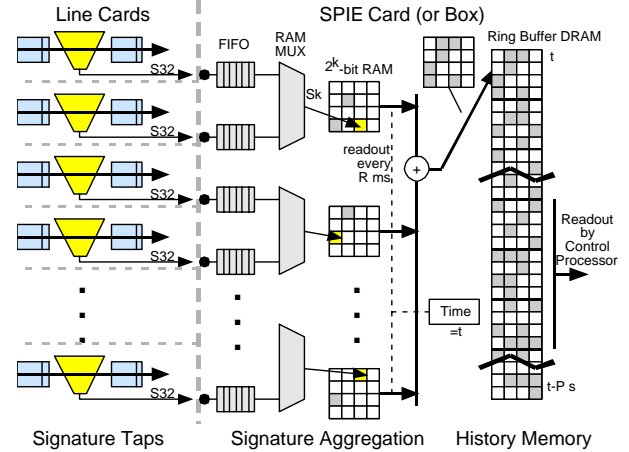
Line Cards

SPIE Card (or Box)

FIFO

RAM MUX

$2^k$-bit RAM

Sk

Ring Buffer DRAM

t

S32

S32

S32

S32

S32

S32

readout every R ms

+

Readout by Control Processor

Time =t

t-P s

Signature Taps

Signature Aggregation

History Memory